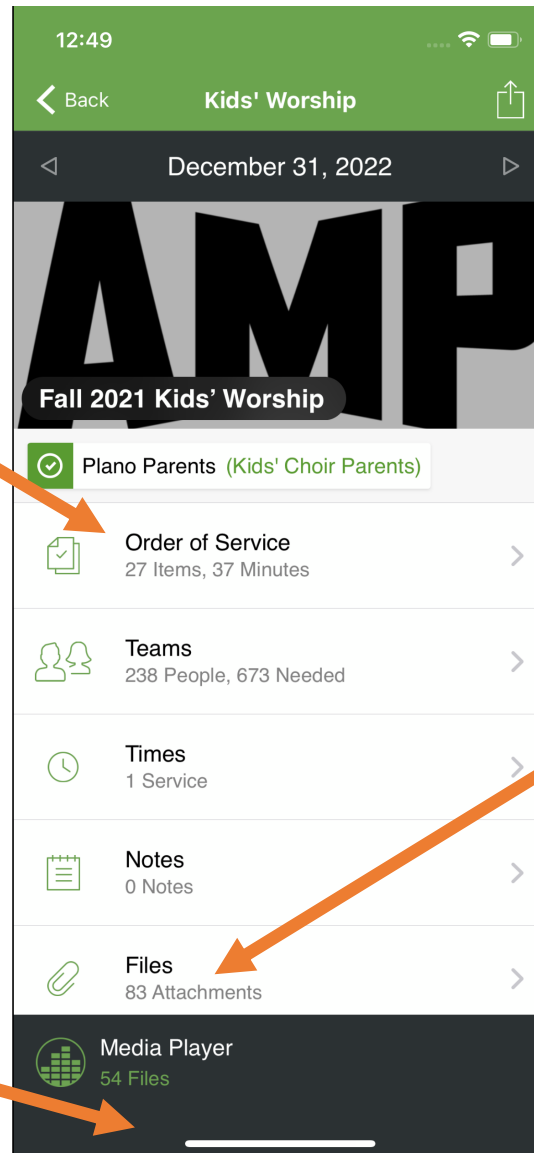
12:49

Back Kids' Worship

December 31, 2022

AMP

Fall 2021 Kids' Worship

Plano Parents (Kids' Choir Parents)

Order of Service
27 Items, 37 Minutes

Teams
238 People, 673 Needed

Times
1 Service

Notes
0 Notes

Files
83 Attachments

Media Player
54 Files